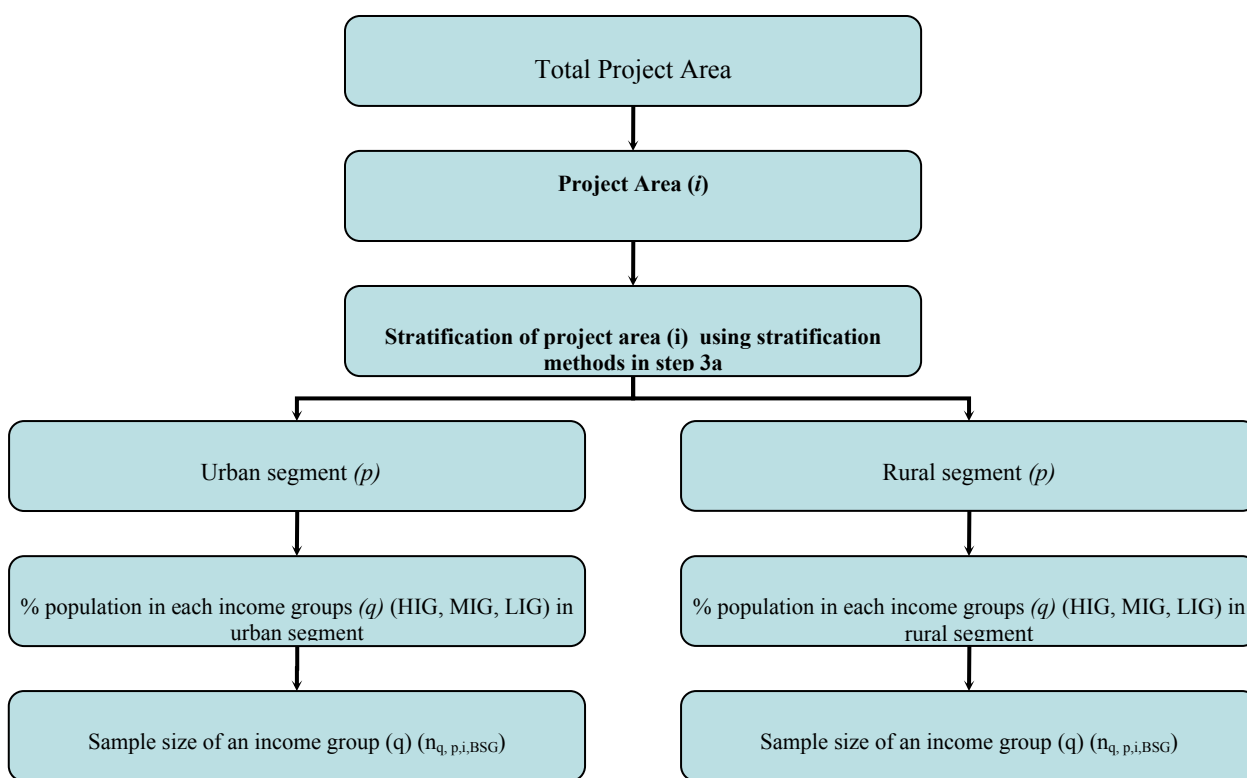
Total Project Area

Project Area (*i*)

Stratification of project area (i) using stratification methods in step 3a

Urban segment *(p)*

Rural segment *(p)*

% population in each income groups *(q)* (HIG, MIG, LIG) in urban segment

% population in each income groups *(q)* (HIG, MIG, LIG) in rural segment

Sample size of an income group (q) ($n_{q, p, i, BSG}$)

Sample size of an income group (q) ($n_{q, p, i, BSG}$)